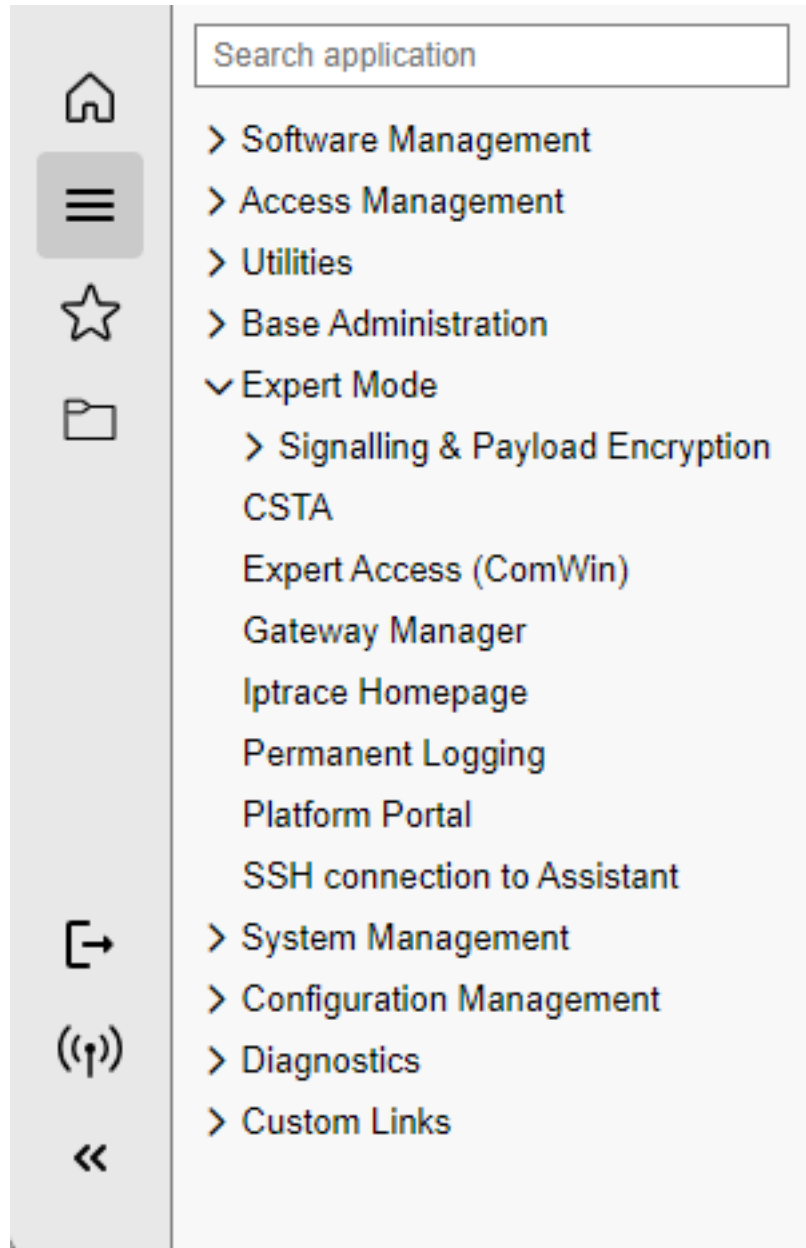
Search application

> Software Management
> Access Management
> Utilities
> Base Administration
∨ Expert Mode
> Signalling & Payload Encryption
CSTA
Expert Access (ComWin)
Gateway Manager
Iptrace Homepage
Permanent Logging
Platform Portal
SSH connection to Assistant
> System Management
> Configuration Management
> Diagnostics
> Custom Links

«